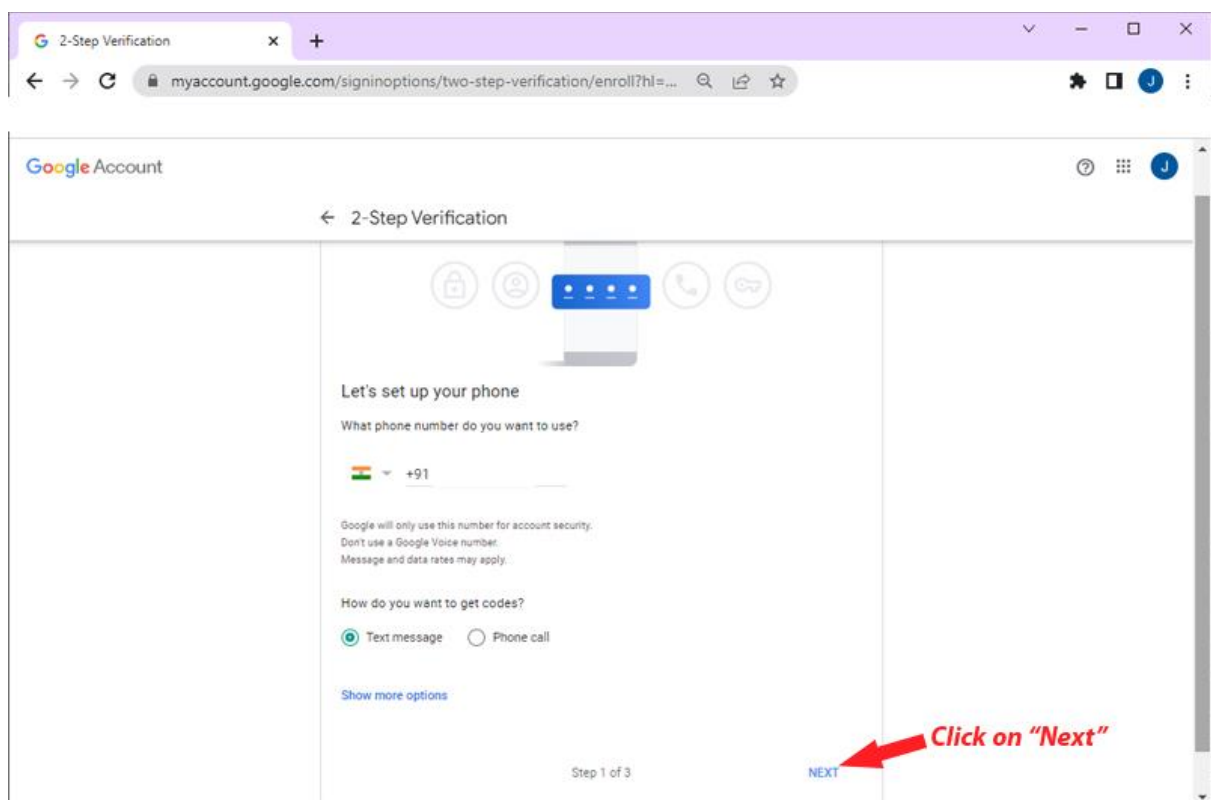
2-Step Verification

myaccount.google.com/signinoptions/two-step-verification/enroll?hl=...

J

Google Account

J

← 2-Step Verification

Let's set up your phone

What phone number do you want to use?

+91

Google will only use this number for account security.
Don't use a Google Voice number.
Message and data rates may apply.

How do you want to get codes?

Text message Phone call

Show more options

Step 1 of 3

NEXT

Click on "Next"